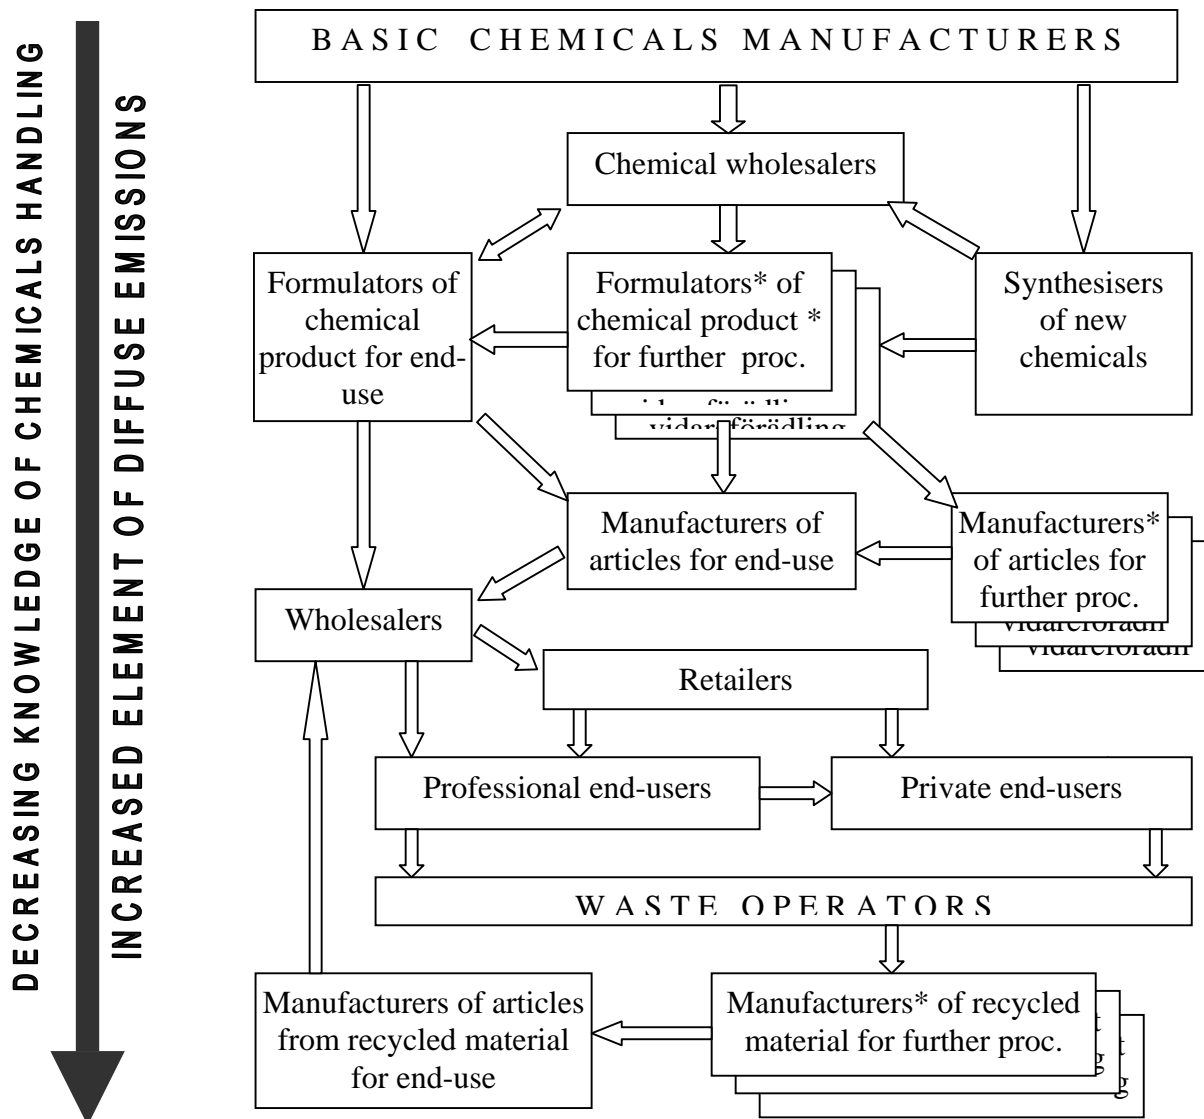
DECREASING KNOWLEDGE OF CHEMICALS HANDLING

INCREASED ELEMENT OF DIFFUSE EMISSIONS

BASIC CHEMICALS MANUFACTURERS

Chemical wholesalers

Formulators of chemical product for end-use

Formulators* of chemical product * for further proc.

vidareförädling

Synthesisers of new chemicals

Manufacturers of articles for end-use

Manufacturers* of articles for further proc.

vidareförädl

Wholesalers

Retailers

Professional end-users

Private end-users

WASTE OPERATORS

Manufacturers of articles from recycled material for end-use

Manufacturers* of recycled material for further proc.